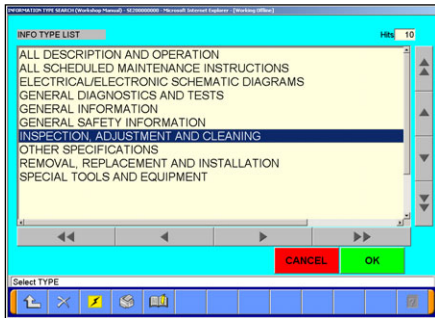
INFORMATION TYPE SEARCH (Workshop Manual) - SE200000000 - Microsoft Internet Explorer - [Working Offline]

INFO TYPE LIST

Hits 10

ALL DESCRIPTION AND OPERATION
ALL SCHEDULED MAINTENANCE INSTRUCTIONS
ELECTRICAL/ELECTRONIC SCHEMATIC DIAGRAMS
GENERAL DIAGNOSTICS AND TESTS
GENERAL INFORMATION
GENERAL SAFETY INFORMATION
INSPECTION, ADJUSTMENT AND CLEANING
OTHER SPECIFICATIONS
REMOVAL, REPLACEMENT AND INSTALLATION
SPECIAL TOOLS AND EQUIPMENT

CANCEL

OK

Select TYPE